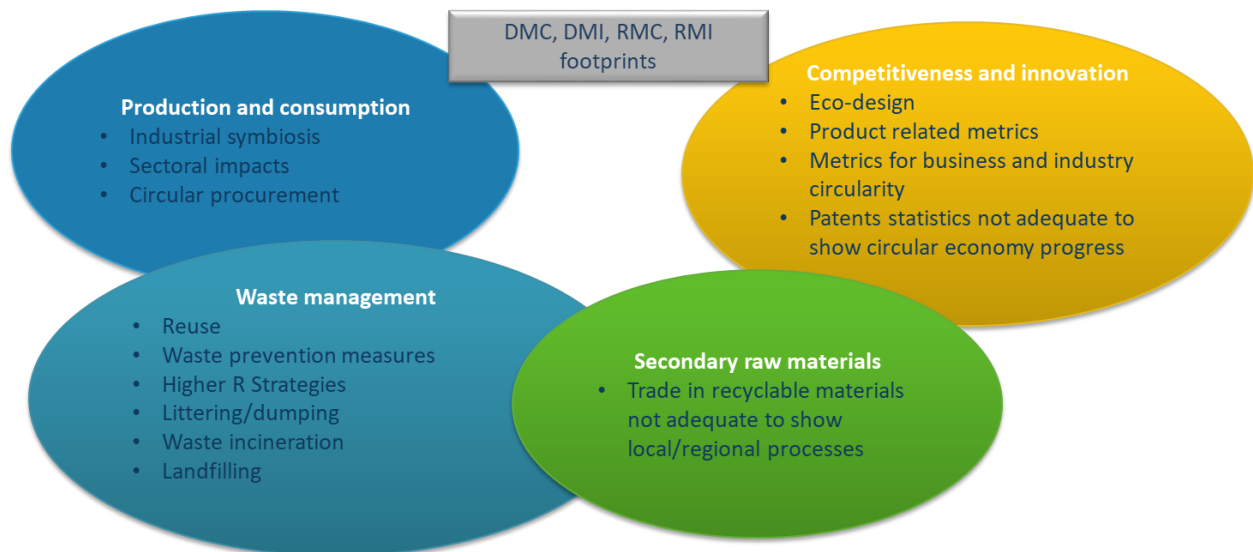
DMC, DMI, RMC, RMI footprints

Production and consumption
- Industrial symbiosis
- Sectoral impacts
- Circular procurement

Competitiveness and innovation
- Eco-design
- Product related metrics
- Metrics for business and industry circularity
- Patents statistics not adequate to show circular economy progress

Waste management
- Reuse
- Waste prevention measures
- Higher R Strategies
- Littering/dumping
- Waste incineration
- Landfilling

Secondary raw materials
- Trade in recyclable materials not adequate to show local/regional processes